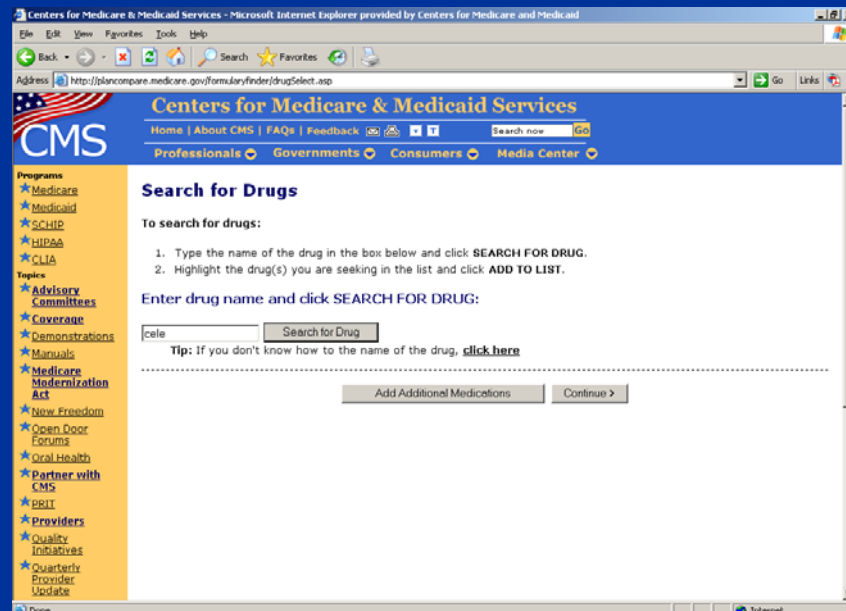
Centers for Medicare & Medicaid Services - Microsoft Internet Explorer provided by Centers for Medicare and Medicaid

File Edit View Favorites Tools Help

Back Search Favorites

Address http://plancompare.medicare.gov/formularyfinder/drugSelect.asp Go Links

CMS

Centers for Medicare & Medicaid Services

Home | About CMS | FAQs | Feedback

Search now Go

Professionals Governments Consumers Media Center

Programs
Medicare
Medicaid
SCHIP
HIPAA
CLIA
Topics
Advisory Committees
Coverage
Demonstrations
Manuals
Medicare Modernization Act
New Freedom
Open Door Forums
Oral Health
Partner with CMS
PRIT
Providers
Quality Initiatives
Quarterly Provider Update

Search for Drugs

To search for drugs:

1. Type the name of the drug in the box below and click SEARCH FOR DRUG.
2. Highlight the drug(s) you are seeking in the list and click ADD TO LIST.

Enter drug name and click SEARCH FOR DRUG:

cele

Search for Drug

Tip: If you don't know how to the name of the drug, click here

Add Additional Medications

Continue >

Done

Internet